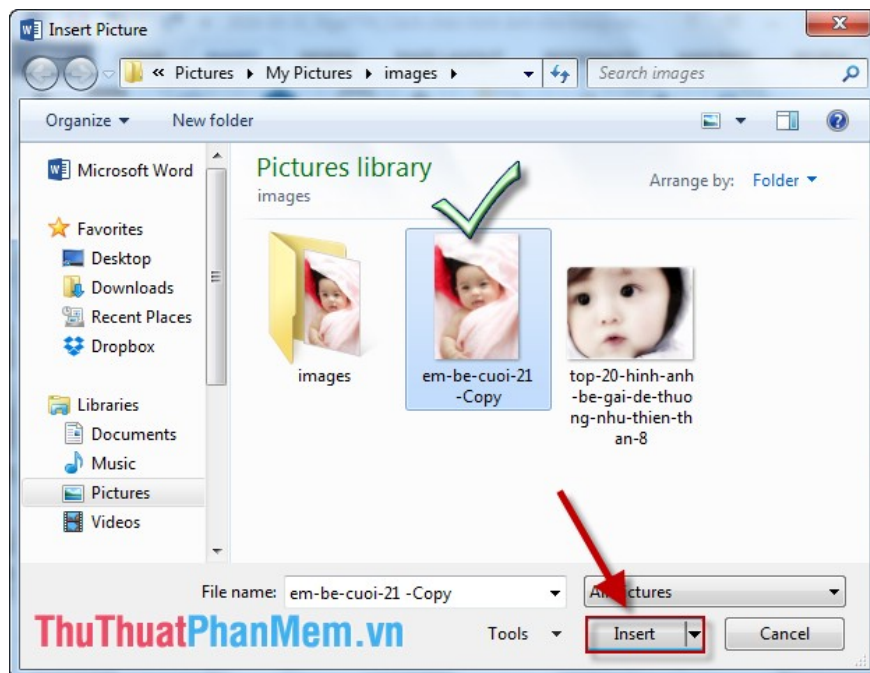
Insert Picture

« Pictures ▸ My Pictures ▸ images ▸

Search images

Organize ▾ New folder

Microsoft Word

Favorites
Desktop
Downloads
Recent Places
Dropbox

Libraries
Documents
Music
Pictures
Videos

Pictures library
images

Arrange by: Folder ▾

images

em-be-cuoi-21 -Copy

top-20-hinh-anh-be-gai-de-thuong-nhu-thien-than-8

File name: em-be-cuoi-21 -Copy

A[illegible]ctures

Tools ▾

Insert

Cancel

ThuThuatPhanMem.vn